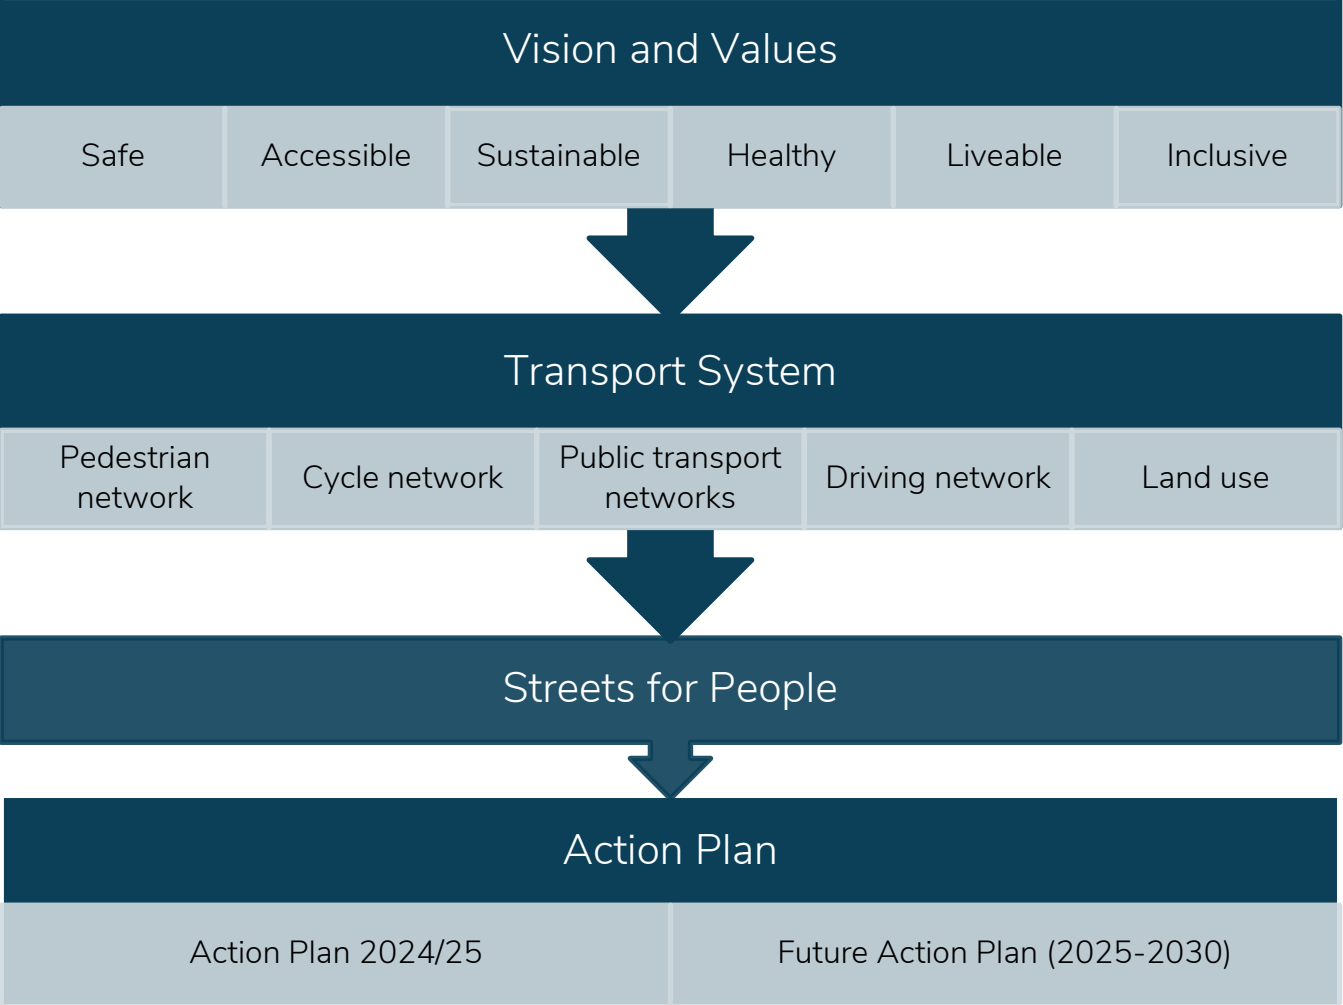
Vision and Values

Safe

Accessible

Sustainable

Healthy

Liveable

Inclusive

Transport System

Pedestrian network

Cycle network

Public transport networks

Driving network

Land use

Streets for People

Action Plan

Action Plan 2024/25

Future Action Plan (2025-2030)